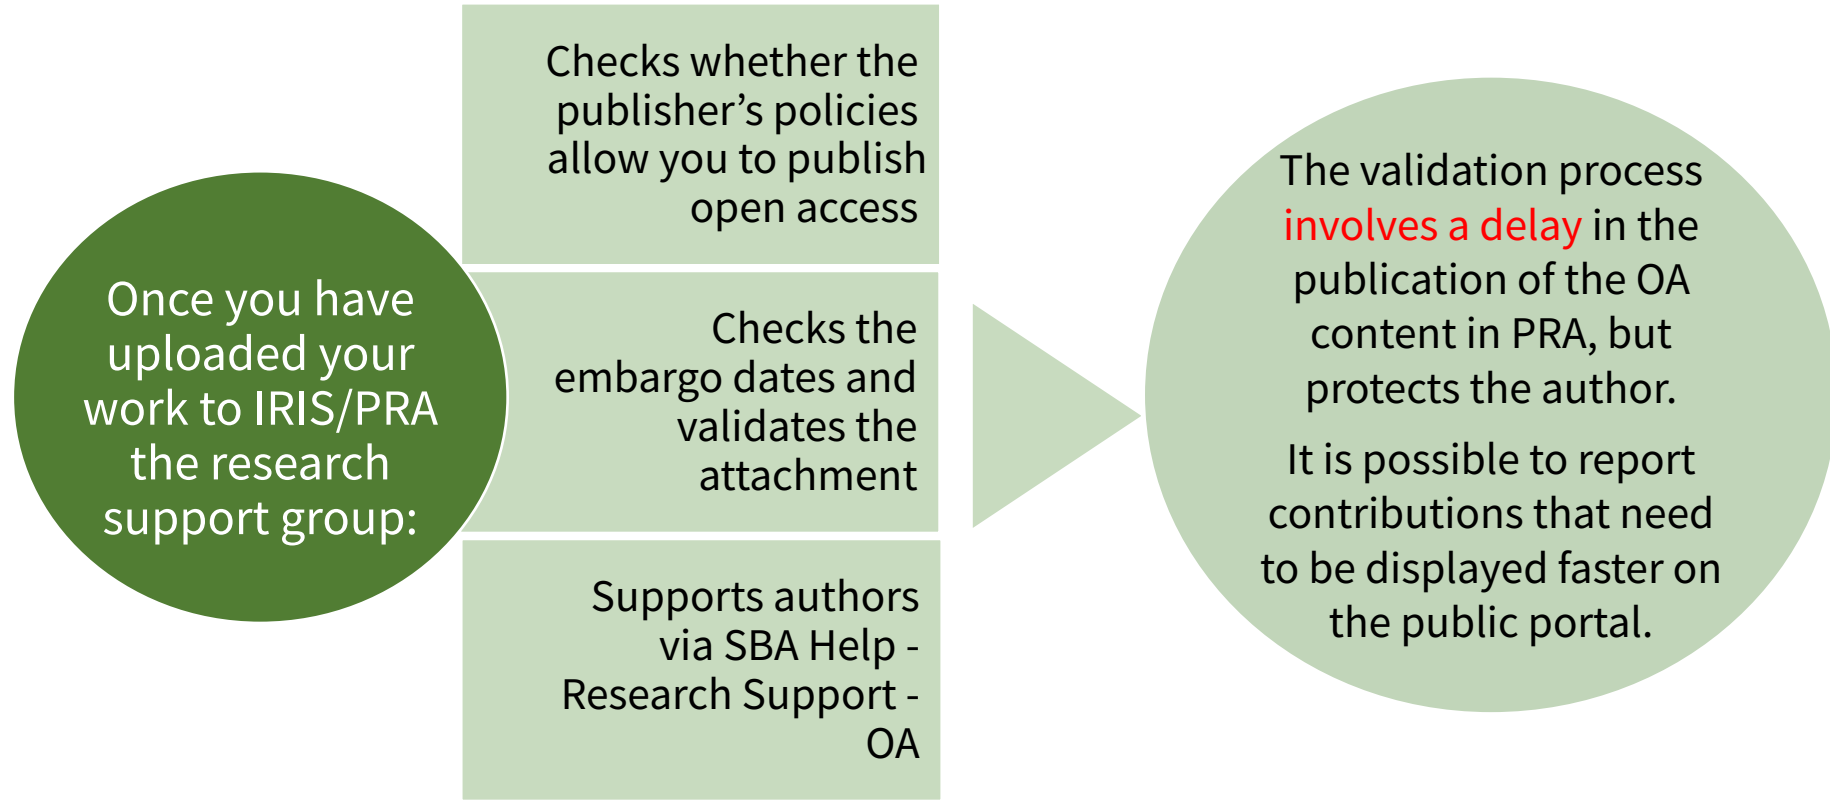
Once you have uploaded your work to IRIS/PRA the research support group:

Checks whether the publisher’s policies allow you to publish open access

Checks the embargo dates and validates the attachment

Supports authors via SBA Help - Research Support - OA

The validation process involves a delay in the publication of the OA content in PRA, but protects the author.

It is possible to report contributions that need to be displayed faster on the public portal.